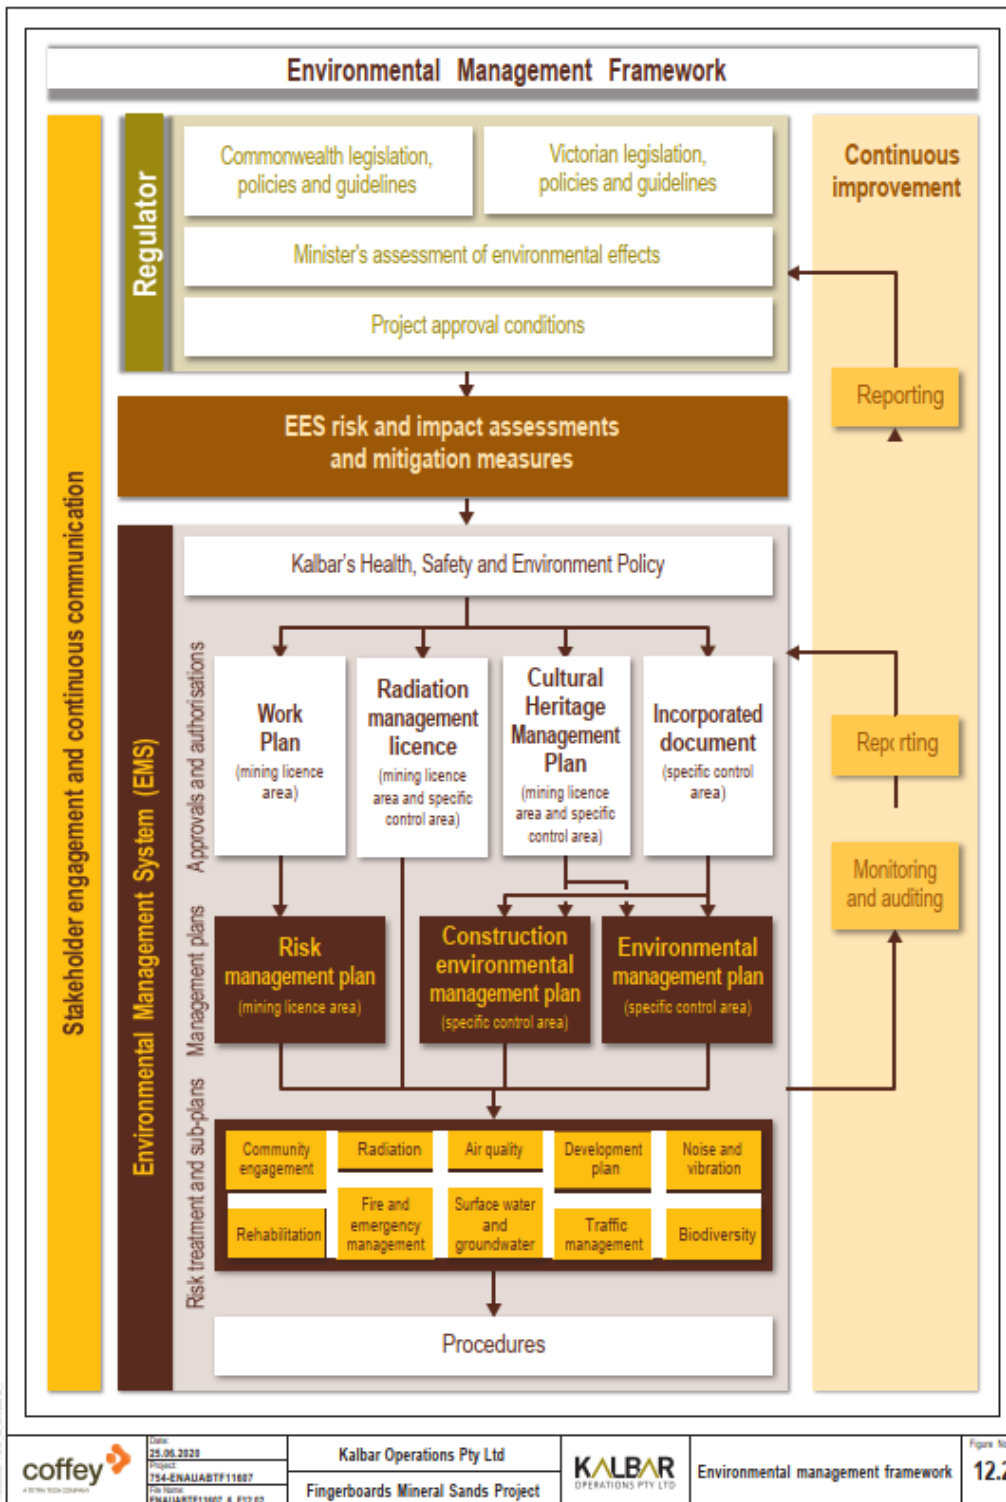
Environmental Management Framework

Stakeholder engagement and continuous communication

Regulator

Commonwealth legislation, policies and guidelines

Victorian legislation, policies and guidelines

Minister's assessment of environmental effects

Project approval conditions

Continuous improvement

Reporting

EES risk and impact assessments and mitigation measures

Environmental Management System (EMS)

Kalbar's Health, Safety and Environment Policy

Approvals and authorisations

Work Plan (mining licence area)

Radiation management licence (mining licence area and specific control area)

Cultural Heritage Management Plan (mining licence area and specific control area)

Incorporated document (specific control area)

Reporting

Monitoring and auditing

Management plans

Risk management plan (mining licence area)

Construction environmental management plan (specific control area)

Environmental management plan (specific control area)

Risk treatment and sub-plans

Community engagement

Radiation

Air quality

Development plan

Noise and vibration

Rehabilitation

Fire and emergency management

Surface water and groundwater

Traffic management

Biodiversity

Procedures

coffey

Date 25.06.2020
Project 754-ENAUABTF11607
File Name ENAUABTF11607_6_F12.02

Kalbar Operations Pty Ltd

Fingerboards Mineral Sands Project

KALBAR OPERATIONS PTY LTD

Environmental management framework

Figure No 12.2